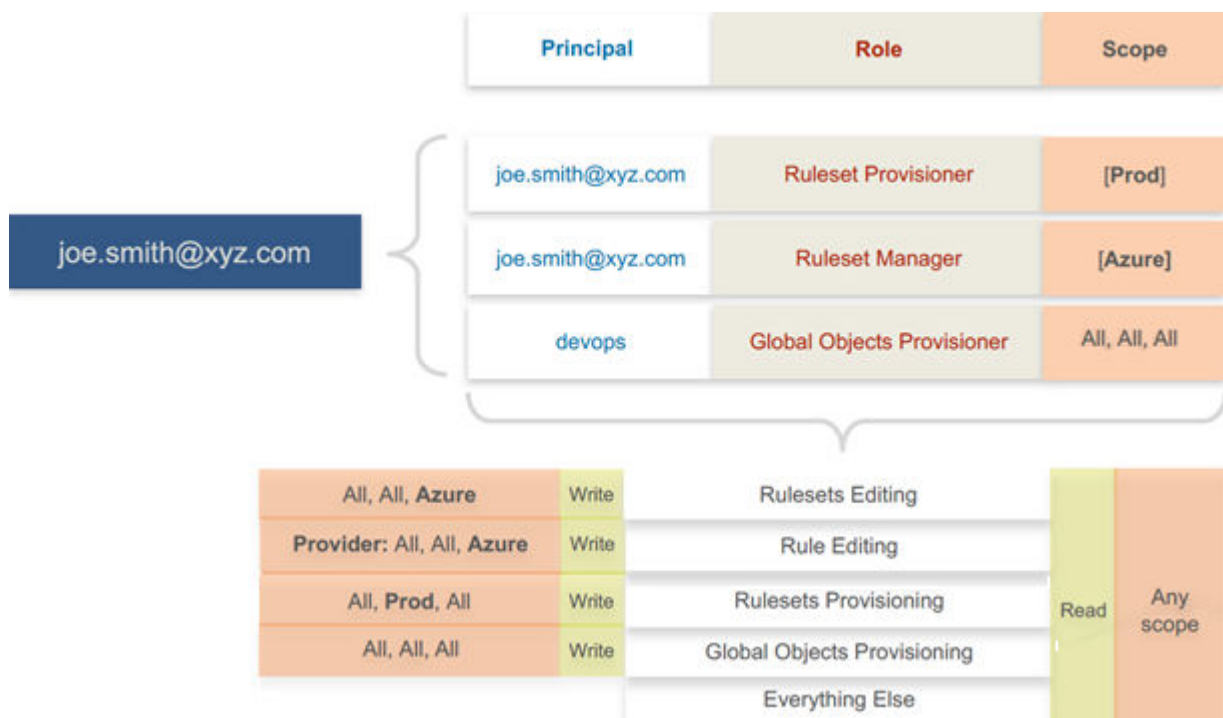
| Principal | Role | Scope |
|---|---|---|
| joe.smith@xyz.com | Ruleset Provisioner | [Prod] |
| joe.smith@xyz.com | Ruleset Manager | [Azure] |
| devops | Global Objects Provisioner | All, All, All |

joe.smith@xyz.com

| | | | | |
|---|---|---|---|---|
| All, All, Azure | Write | Rulesets Editing | Read | Any scope |
| Provider: All, All, Azure | Write | Rule Editing | Read | Any scope |
| All, Prod, All | Write | Rulesets Provisioning | Read | Any scope |
| All, All, All | Write | Global Objects Provisioning | Read | Any scope |
| | | Everything Else | Read | Any scope |